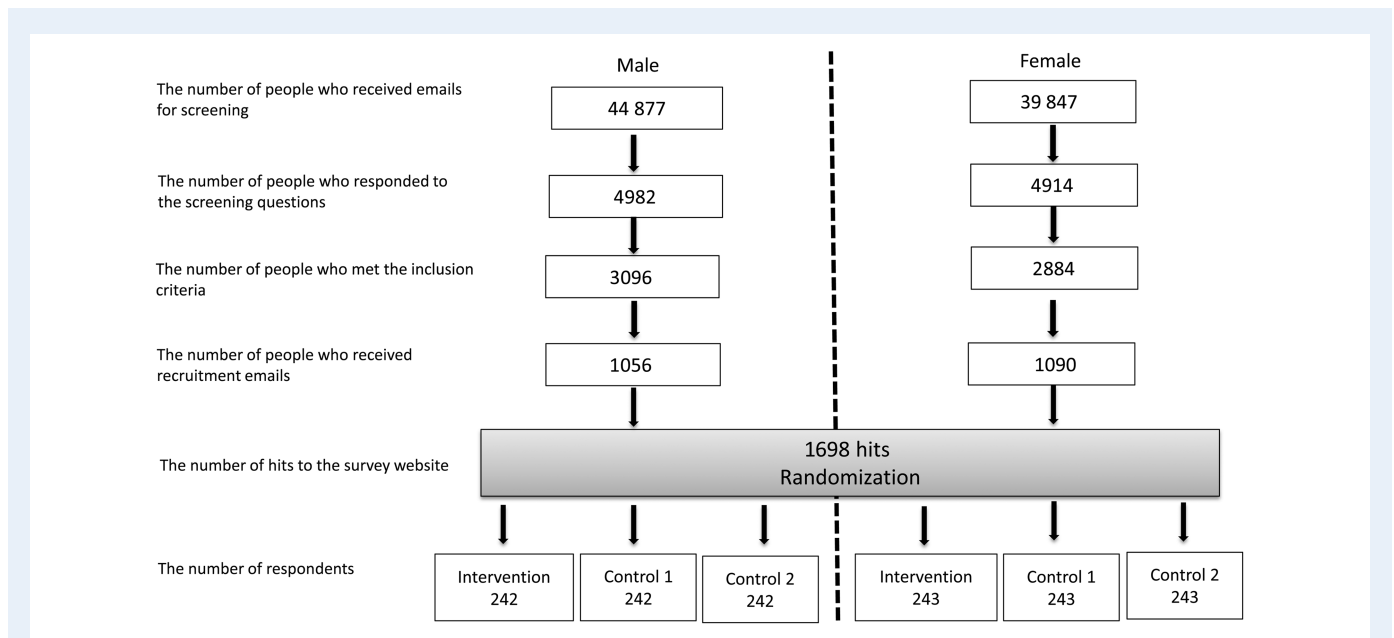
Male

Female

The number of people who received emails for screening

44 877

39 847

The number of people who responded to the screening questions

4982

4914

The number of people who met the inclusion criteria

3096

2884

The number of people who received recruitment emails

1056

1090

The number of hits to the survey website

1698 hits
Randomization

The number of respondents

Intervention
242

Control 1
242

Control 2
242

Intervention
243

Control 1
243

Control 2
243